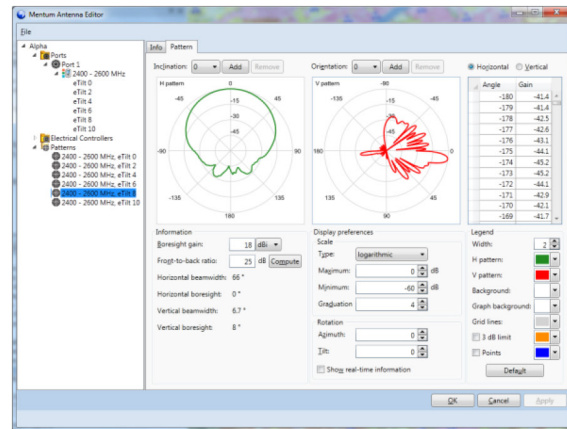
Mentum Antenna Editor

File

Alpha
Ports
Port 1
2400 - 2600 MHz
eTilt 0
eTilt 2
eTilt 4
eTilt 6
eTilt 8
eTilt 10
Electrical Controllers
Patterns
2400 - 2600 MHz, eTilt 0
2400 - 2600 MHz, eTilt 2
2400 - 2600 MHz, eTilt 4
2400 - 2600 MHz, eTilt 6
2400 - 2600 MHz, eTilt 8
2400 - 2600 MHz, eTilt 10

Info Pattern

Inclination: 0 Add Remove

H pattern
0
-45
45
-15
-30
-45
-90
90
-135
135
180

Orientation: 0 Add Remove

V pattern
-90
-135
-45
-15
-30
-45
180
0
135
45
90

Horizontal Vertical

| Angle | Gain |
|---|---|
| -180 | -41.4 |
| -179 | -41.4 |
| -178 | -42.5 |
| -177 | -42.6 |
| -176 | -43.1 |
| -175 | -44.1 |
| -174 | -45.2 |
| -173 | -45.2 |
| -172 | -44.1 |
| -171 | -42.9 |
| -170 | -42.1 |
| -169 | -41.7 |

Information
Boresight gain: 18 dBi
Front-to-back ratio: 25 dB Compute
Horizontal beamwidth: 66 °
Horizontal boresight: 0 °
Vertical beamwidth: 6.7 °
Vertical boresight: 8 °

Display preferences
Scale
Type: logarithmic
Maximum: 0 dB
Minimum: -60 dB
Graduation 4
Rotation
Azimuth: 0
Tilt: 0
Show real-time information

Legend
Width: 2
H pattern:
V pattern:
Background:
Graph background:
Grid lines:
3 dB limit
Points
Default

OK Cancel Apply